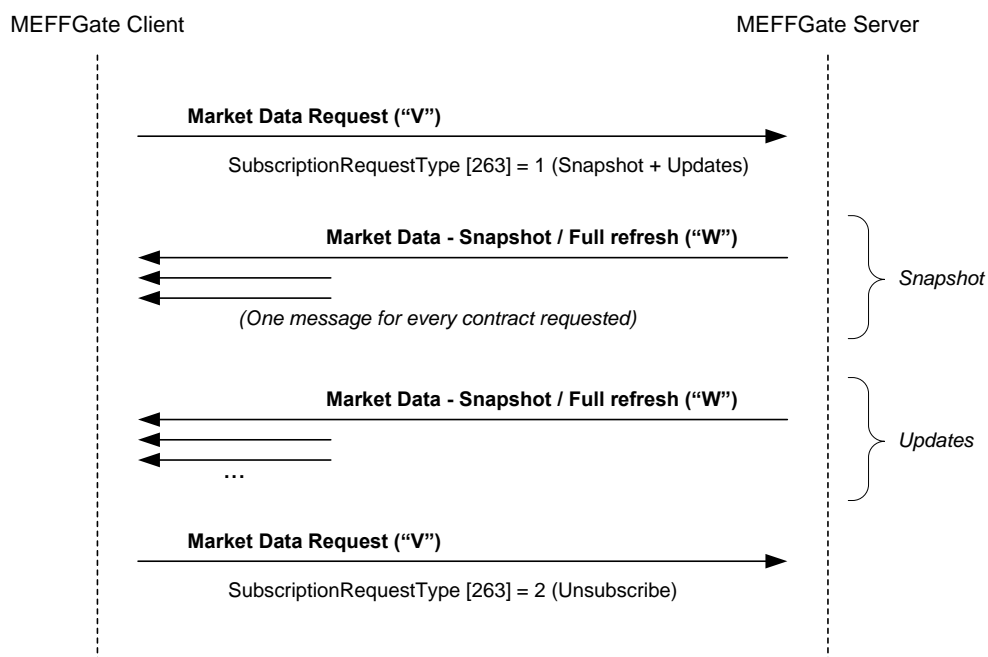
MEFFGate Client

MEFFGate Server

Market Data Request (“V”)

SubscriptionRequestType [263] = 1 (Snapshot + Updates)

Market Data - Snapshot / Full refresh (“W”)

(One message for every contract requested)

Snapshot

Market Data - Snapshot / Full refresh (“W”)

…

Updates

Market Data Request (“V”)

SubscriptionRequestType [263] = 2 (Unsubscribe)